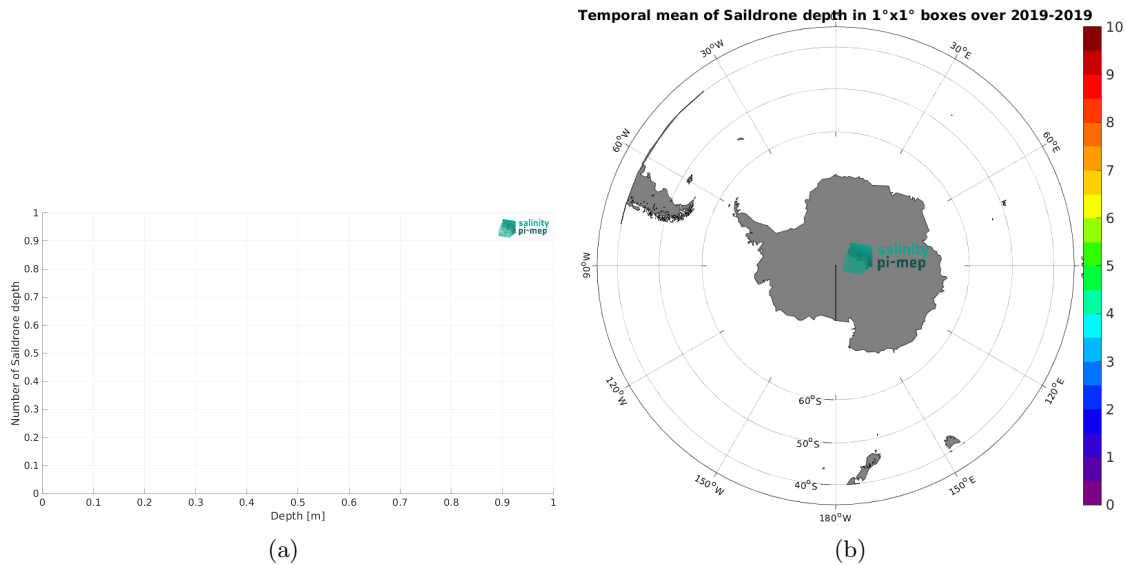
Temporal mean of Saildrone depth in 1°x1° boxes over 2019-2019

1
0.9
0.8
0.7
0.6
0.5
0.4
0.3
0.2
0.1
0

Number of Saildrone depth

0 0.1 0.2 0.3 0.4 0.5 0.6 0.7 0.8 0.9 1

Depth [m]

salinity pi-mep

(a)

30°W
30°E
60°W
60°E
90°W
90°E
120°W
120°E
150°W
150°E
180°W
60°S
50°S
40°S

salinity pi-mep

10
9
8
7
6
5
4
3
2
1
0

(b)